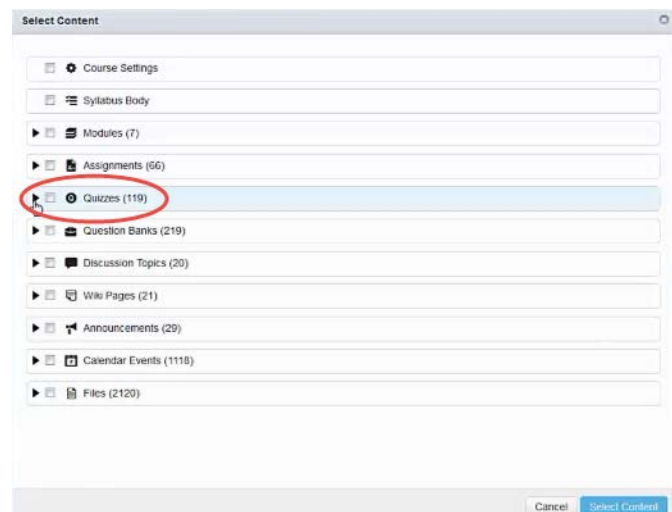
Select Content

Course Settings

Syllabus Body

Modules (7)

Assignments (66)

Quizzes (119)

Question Banks (219)

Discussion Topics (20)

Wiki Pages (21)

Announcements (29)

Calendar Events (1118)

Files (2120)

Cancel

Select Content